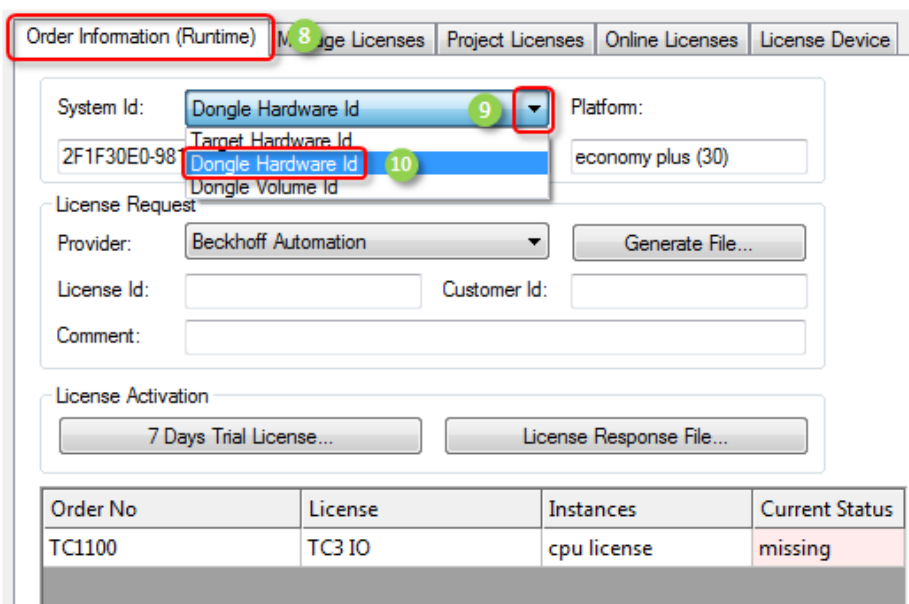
Order Information (Runtime) 8 M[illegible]ge Licenses | Project Licenses | Online Licenses | License Device

System Id: Dongle Hardware Id 9 Platform:

Target Hardware Id
2F1F30E0-981 Dongle Hardware Id 10 economy plus (30)
Dongle Volume Id

License Request

Provider: Beckhoff Automation Generate File...

License Id: Customer Id:

Comment:

License Activation

7 Days Trial License... License Response File...

| Order No | License | Instances | Current Status |
|---|---|---|---|
| TC1100 | TC3 IO | cpu license | missing |